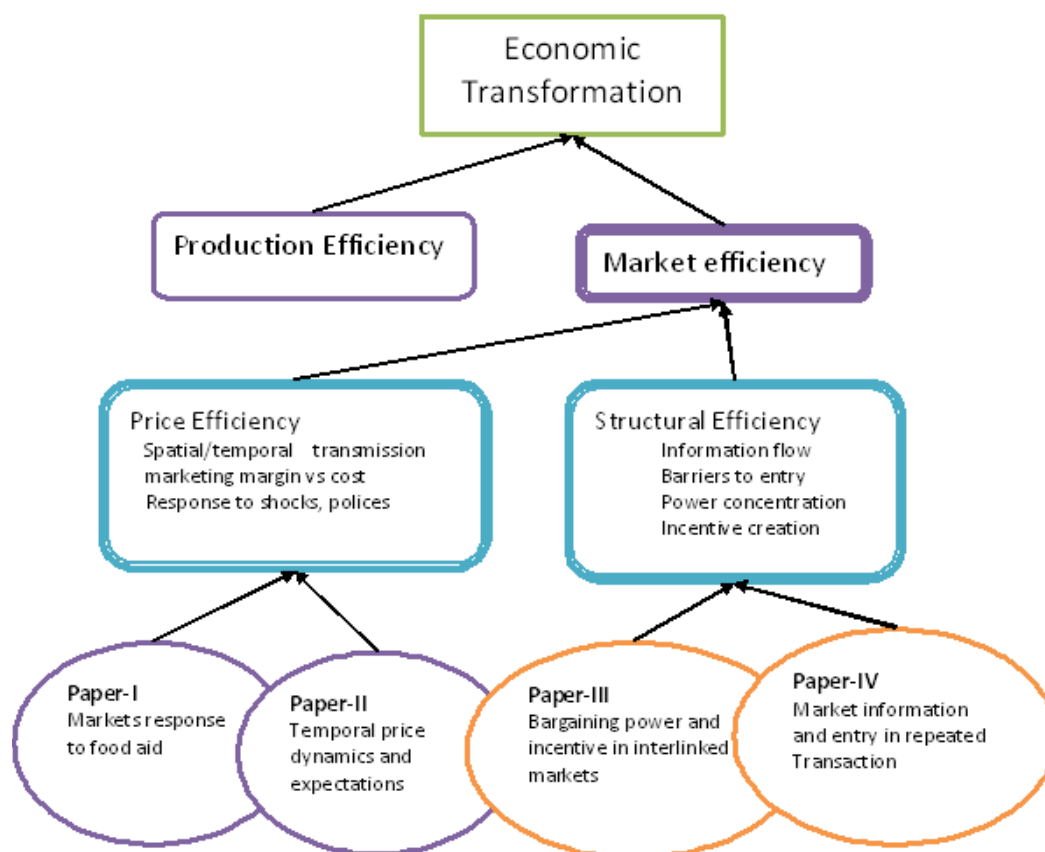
Economic Transformation

Production Efficiency

Market efficiency

Price Efficiency
Spatial/temporal transmission
marketing margin vs cost
Response to shocks, polices

Structural Efficiency
Information flow
Barriers to entry
Power concentration
Incentive creation

Paper-I
Markets response to food aid

Paper-II
Temporal price dynamics and expectations

Paper-III
Bargaining power and incentive in interlinked markets

Paper-IV
Market information and entry in repeated Transaction